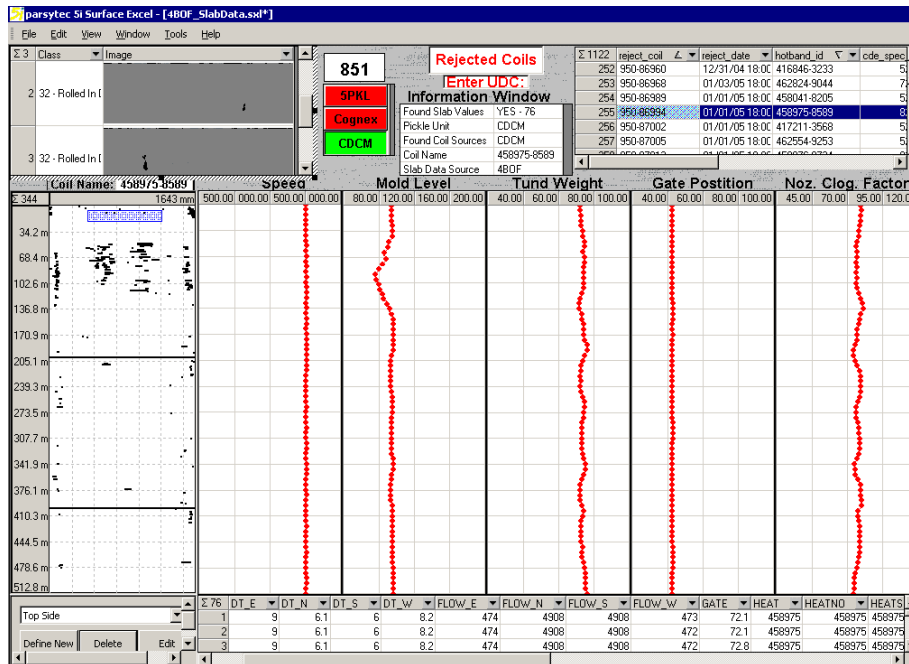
parsytec 5i Surface Excel - [4BOF_SlabData.sxl*]

File Edit View Window Tools Help

| Σ 3 | Class | Image |
|---|---|---|
| 2 | 32 - Rolled In [ | |
| 3 | 32 - Rolled In [ | |

851

5PKL

Cognex

CDCM

Rejected Coils

Enter UDC:

Information Window

| Found Slab Values | YES - 76 |
|---|---|
| Pickle Unit | CDCM |
| Found Coil Sources | CDCM |
| Coil Name | 458975-8589 |
| Slab Data Source | 4BOF |

| Σ 1122 | reject_coil | reject_date | hotband_id | cde_spec |
|---|---|---|---|---|
| 252 | 950-86960 | 12/31/04 18:0[ | 416846-3233 | 5 |
| 253 | 950-86968 | 01/03/05 18:0[ | 462824-9044 | 5 |
| 254 | 950-86989 | 01/01/05 18:0[ | 458041-8205 | 5 |
| 255 | 950-86994 | 01/01/05 18:0[ | 458975-8589 | 8 |
| 256 | 950-87002 | 01/01/05 18:0[ | 417211-3568 | 5 |
| 257 | 950-87005 | 01/01/05 18:0[ | 462554-9253 | 5 |

Coil Name: 458975-8589

Σ 344 1643 mm

34.2 m
68.4 m
102.6 m
136.8 m
170.9 m
205.1 m
239.3 m
273.5 m
307.7 m
341.9 m
376.1 m
410.3 m
444.5 m
478.6 m
512.8 m

Speed
500.00 000.00 500.00 000.00

Mold Level
80.00 120.00 160.00 200.00

Tund Weight
40.00 60.00 80.00 100.00

Gate Postition
40.00 60.00 80.00 100.00

Noz. Clog. Factor
45.00 70.00 95.00 120.0

Top Side

Define New Delete Edit

| Σ 76 | DT_E | DT_N | DT_S | DT_W | FLOW_E | FLOW_N | FLOW_S | FLOW_W | GATE | HEAT | HEATNO | HEATS |
|---|---|---|---|---|---|---|---|---|---|---|---|---|
| 1 | 9 | 6.1 | 6 | 8.2 | 474 | 4908 | 4908 | 473 | 72.1 | 458975 | 458975 | 458975 |
| 2 | 9 | 6.1 | 6 | 8.2 | 474 | 4908 | 4908 | 472 | 72.1 | 458975 | 458975 | 458975 |
| 3 | 9 | 6.1 | 6 | 8.2 | 474 | 4908 | 4908 | 472 | 72.8 | 458975 | 458975 | 458975 |